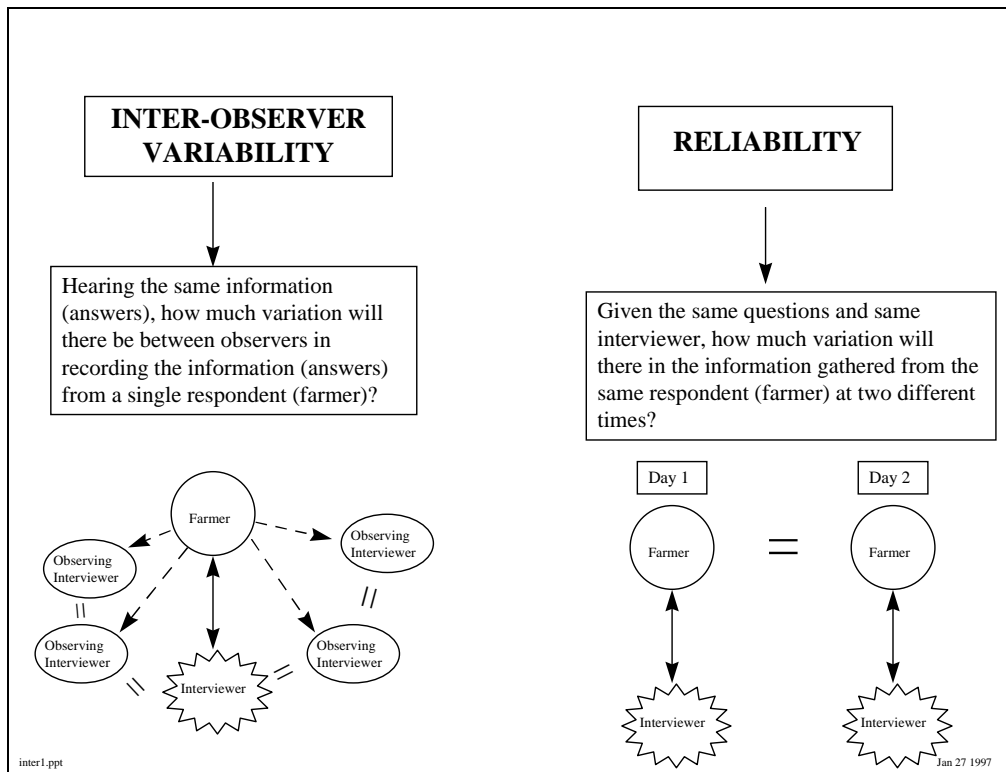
INTER-OBSERVER VARIABILITY

Hearing the same information (answers), how much variation will there be between observers in recording the information (answers) from a single respondent (farmer)?

Farmer

Observing Interviewer

Observing Interviewer

Observing Interviewer

Observing Interviewer

Interviewer

=

=

=

=

RELIABILITY

Given the same questions and same interviewer, how much variation will there in the information gathered from the same respondent (farmer) at two different times?

Day 1

Day 2

Farmer

=

Farmer

Interviewer

Interviewer

inter1.ppt

Jan 27 1997